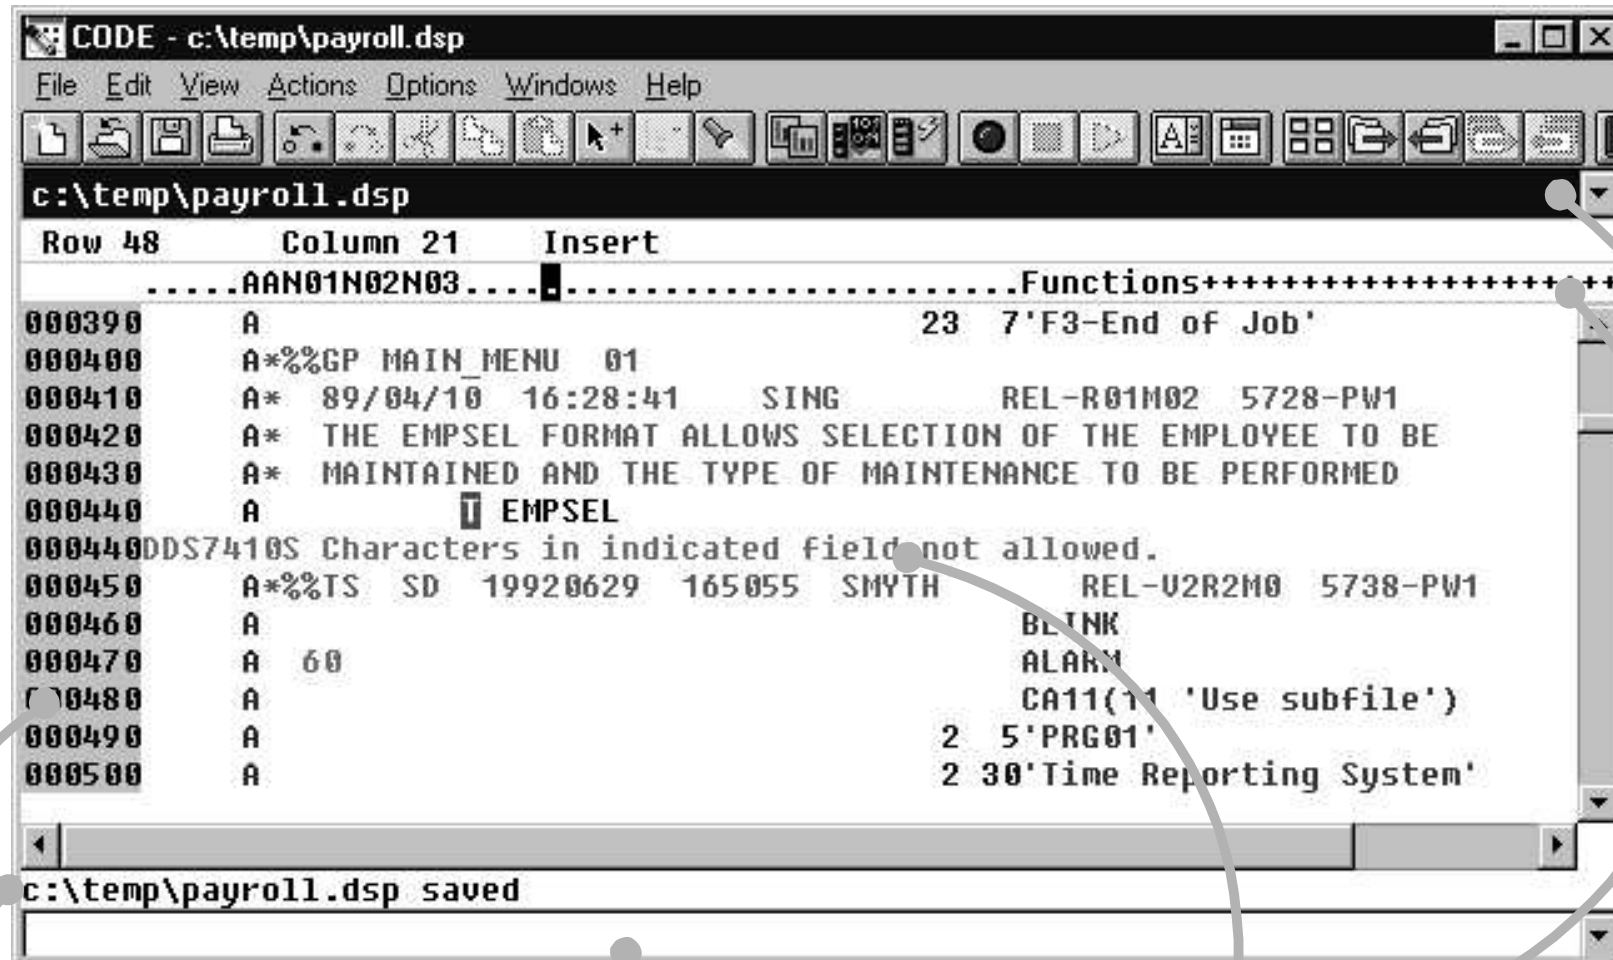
CODE - c:\temp\payroll.dsp

File Edit View Actions Options Windows Help

c:\temp\payroll.dsp

Row 48 Column 21 Insert

.....AAN01N02N03....▮.........................Functions+++++++++++++++++++++

000390 A 23 7'F3-End of Job'
000400 A*%%GP MAIN_MENU 01
000410 A* 89/04/10 16:28:41 SING REL-R01M02 5728-PW1
000420 A* THE EMPSEL FORMAT ALLOWS SELECTION OF THE EMPLOYEE TO BE
000430 A* MAINTAINED AND THE TYPE OF MAINTENANCE TO BE PERFORMED
000440 A T EMPSEL
000440DDS7410S Characters in indicated field not allowed.
000450 A*%%TS SD 19920629 165055 SMYTH REL-V2R2M0 5738-PW1
000460 A BLINK
000470 A 60 ALARM
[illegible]0480 A CA11(11 'Use subfile')
000490 A 2 5'PRG01'
000500 A 2 30'Time Reporting System'

c:\temp\payroll.dsp saved